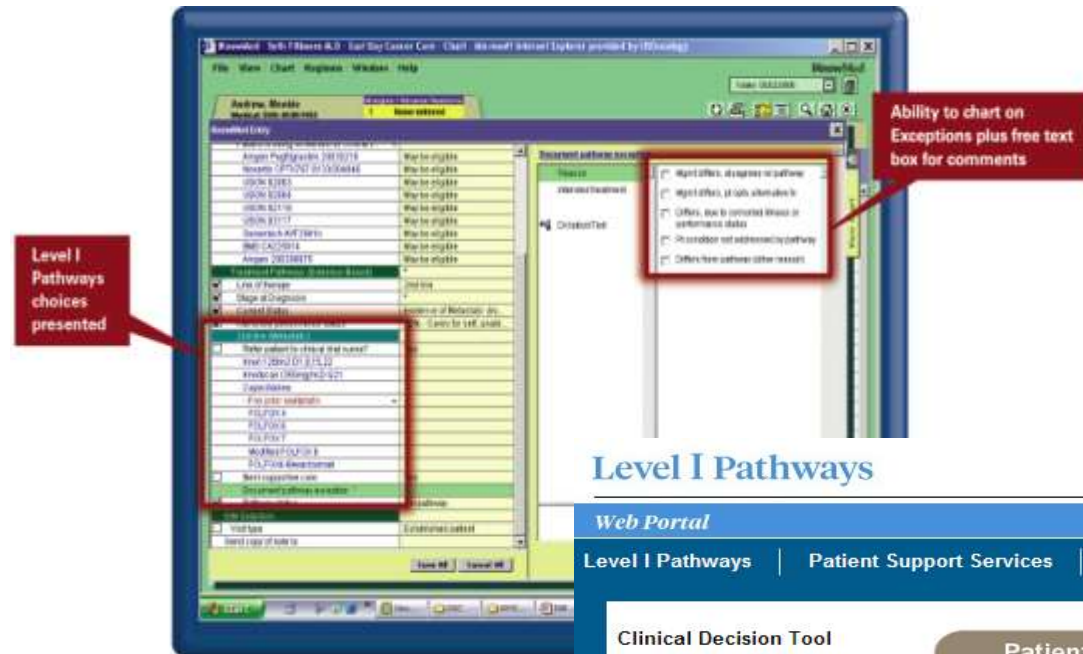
Level I Pathways choices presented

Ability to chart on Exceptions plus free text box for comments

File View Chart Regimen Window Help

Andrew, Maddie

Amgen
Novartis
USON
USON
USON
USON
Genentech
BMS
Amgen

Line of therapy
Stage at Diagnosis

Save All
Cancel All

Level I Pathways

Web Portal

Level I Pathways | Patient Support Services |

Clinical Decision Tool

Patient